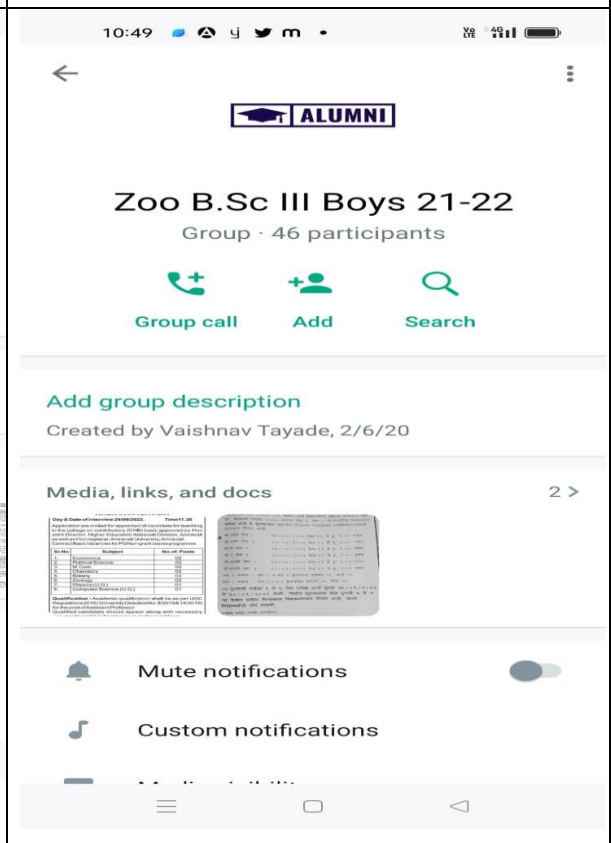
10:49

ALUMNI

Zoo B.Sc III Boys 21-22

Group · 46 participants

Group call

Add

Search

Add group description

Created by Vaishnav Tayade, 2/6/20

Media, links, and docs

2 >

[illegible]

Mute notifications

Custom notifications

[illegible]